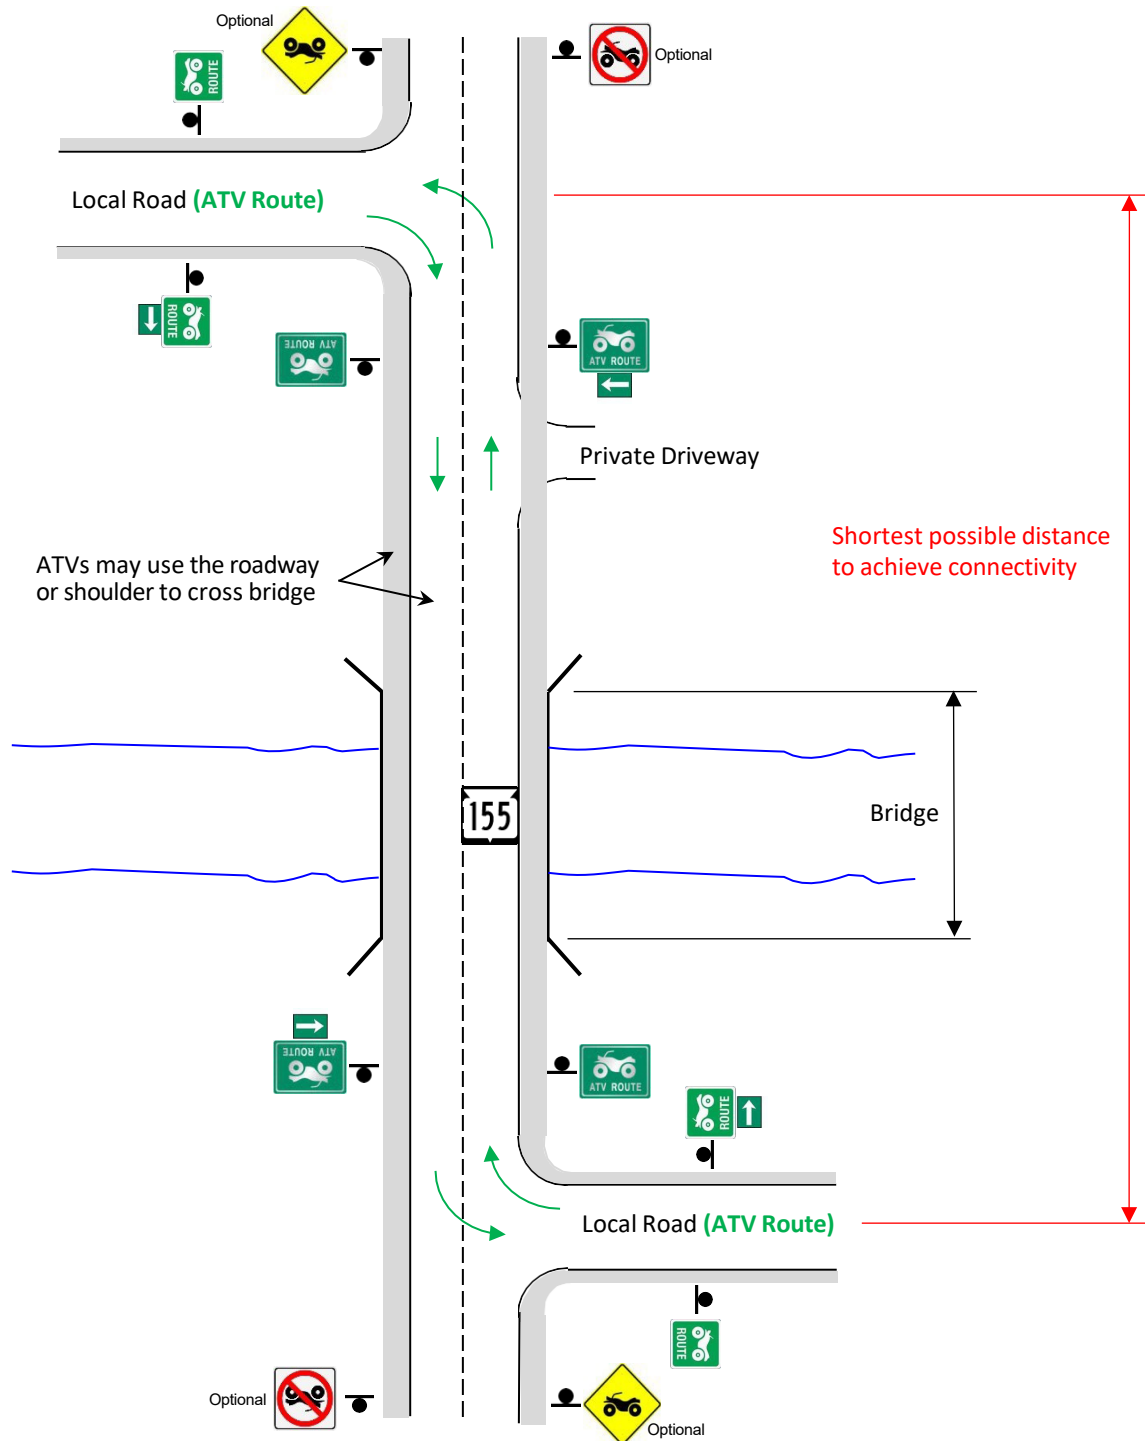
Optional

ROUTE

Optional

Local Road (ATV Route)

ROUTE

ATV ROUTE

ATV ROUTE

Private Driveway

Shortest possible distance to achieve connectivity

ATVs may use the roadway or shoulder to cross bridge

155

Bridge

ATV ROUTE

ATV ROUTE

ROUTE

Local Road (ATV Route)

ROUTE

Optional

Optional